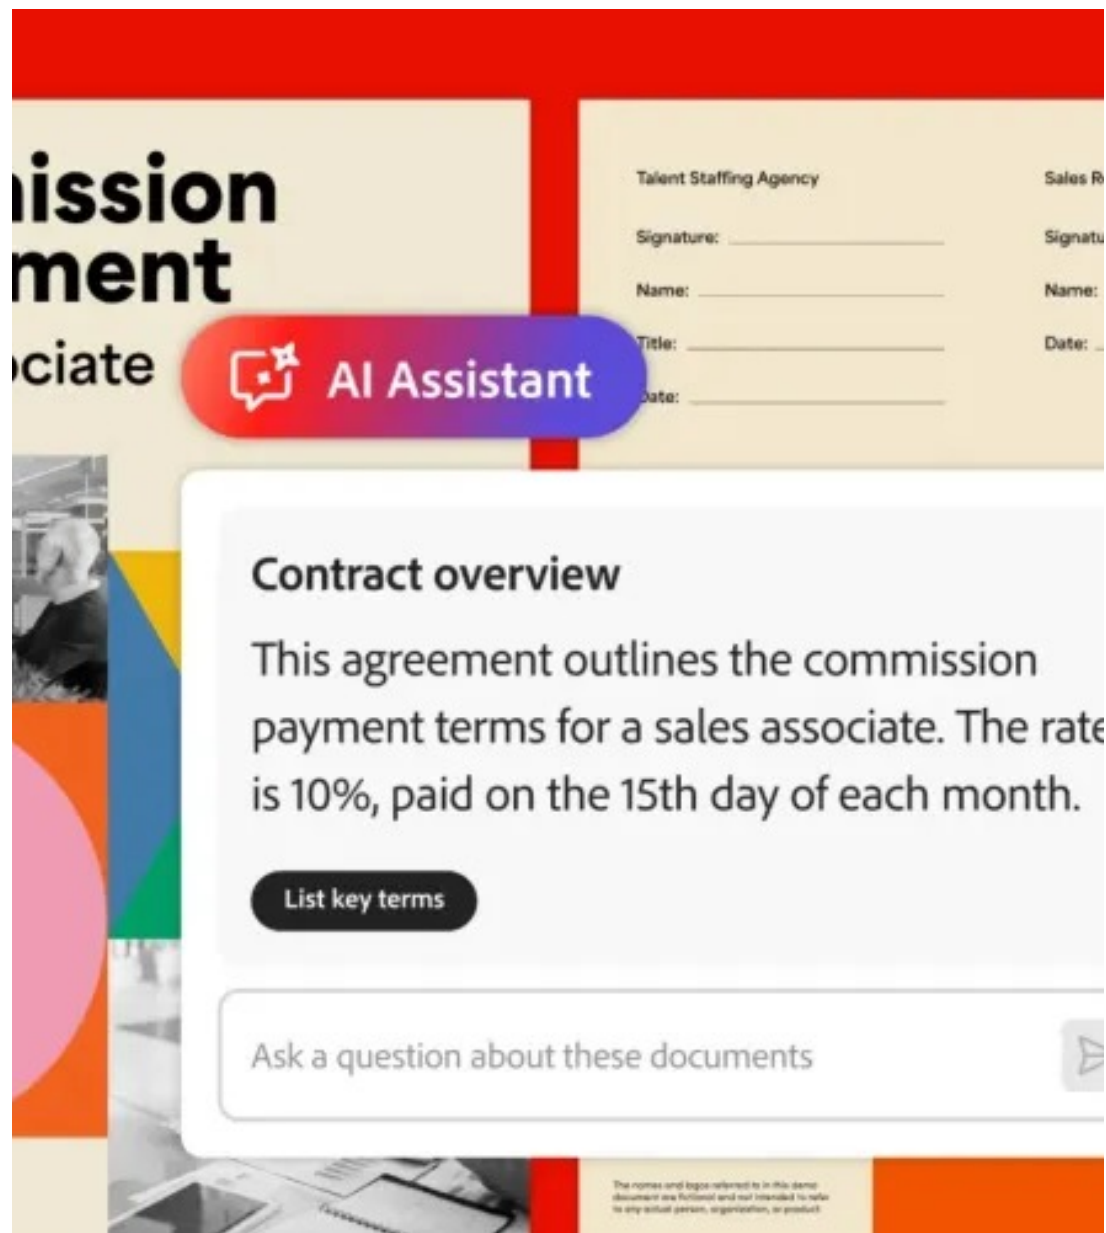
ission
ment
ciate

Talent Staffing Agency

Signature:

Name:

Title:

Date:

Sales R

Signatu

Name:

Date:

AI Assistant

Contract overview

This agreement outlines the commission payment terms for a sales associate. The rate is 10%, paid on the 15th day of each month.

List key terms

Ask a question about these documents

The names and logos referred to in this demo document are fictional and not intended to refer to any actual person, organization, or product